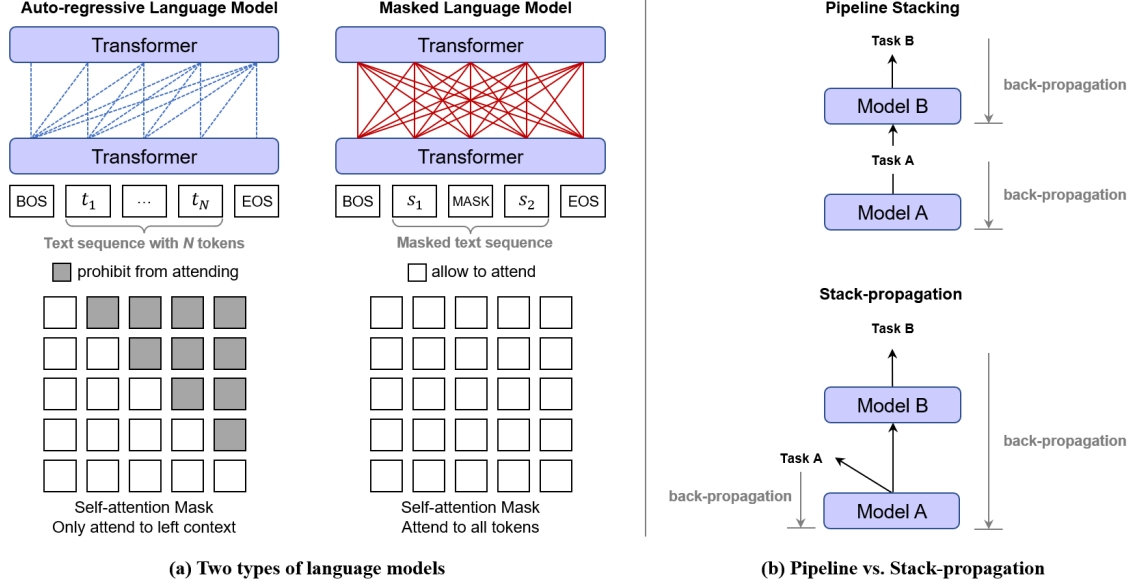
Auto-regressive Language Model

Transformer

Transformer

BOS $t_1$ ... $t_N$ EOS

Text sequence with N tokens

prohibit from attending

Self-attention Mask
Only attend to left context

Masked Language Model

Transformer

Transformer

BOS $s_1$ MASK $s_2$ EOS

Masked text sequence

allow to attend

Self-attention Mask
Attend to all tokens

(a) Two types of language models

Pipeline Stacking

Task B

Model B

back-propagation

Task A

Model A

back-propagation

Stack-propagation

Task B

Model B

Task A

back-propagation

Model A

back-propagation

(b) Pipeline vs. Stack-propagation